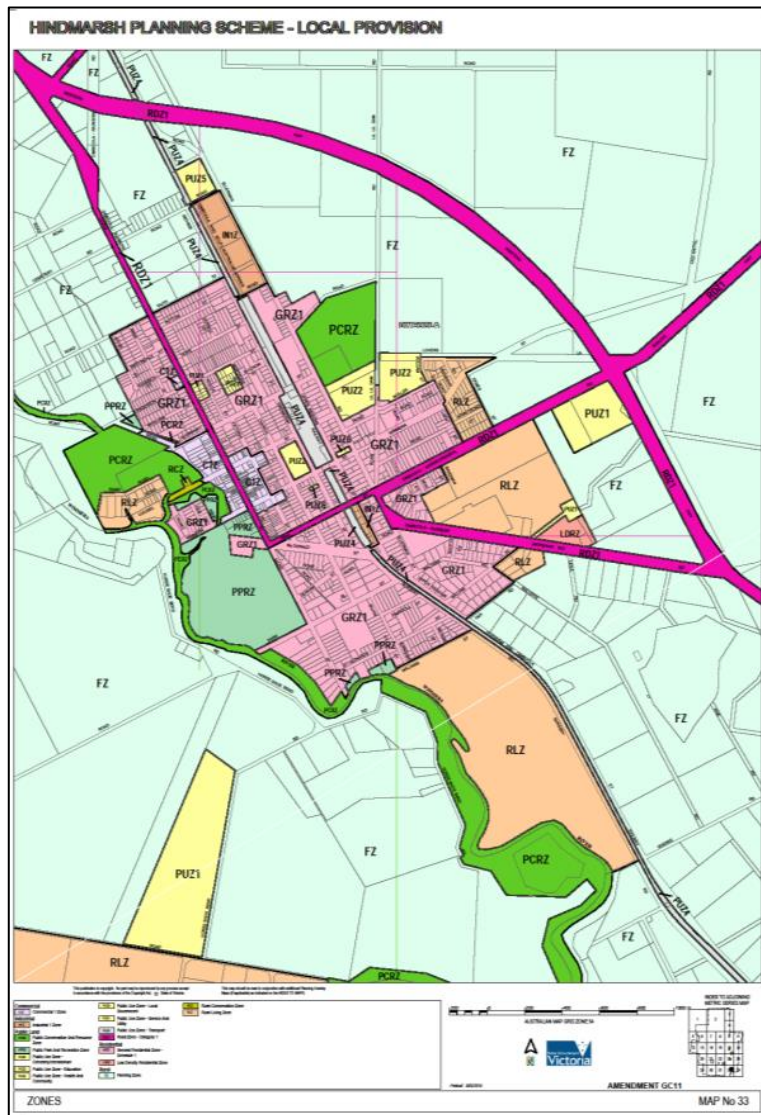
HINDMARSH PLANNING SCHEME - LOCAL PROVISION

FZ
FZ
PUZ4
RDZ1
PUZ4
FZ
PUZ5
FZ
IN1Z
PUZ4
RDZ1
FZ
RDZ1
FZ
GRZ1
PCRZ
PUZ2
C1Z
PUZ2
PUZ2
RLZ
PPRZ
GRZ1
GRZ1
PUZ1
FZ
PCRZ
PUZ6
GRZ1
RDZ1
PCRZ
RCZ
C1Z
PUZ3
IN1Z
PUZ6
PUZ4
GRZ1
RLZ
FZ
RLZ
GRZ1
PPRZ
PUZ4
IN1Z
LDRZ
GRZ1
RDZ1
GRZ1
RLZ
PUZ4
PPRZ
GRZ1
PPRZ
FZ
PPRZ
FZ
PCRZ
RLZ
PUZ1
FZ
PCRZ
PUZ4
FZ
RLZ
PCRZ

Commercial
Industrial
Public Conservation and Resource Zone
Public Park and Recreation Zone
Public Use Zone - Education
Public Use Zone - Health and Community
Public Use Zone - Local Government
Public Use Zone - Service and Utility
Public Use Zone - Transport
Road Zone - Category 1
Residential
General Residential Zone - Schedule 1
Low Density Residential Zone
Rural
Farming Zone
Rural Conservation Zone
Rural Living Zone

AUSTRALIAN MAP GRID ZONE 54
Victoria
AMENDMENT GC11
INDEX TO ADJOINING METRIC SERIES MAP
ZONES
MAP No 33